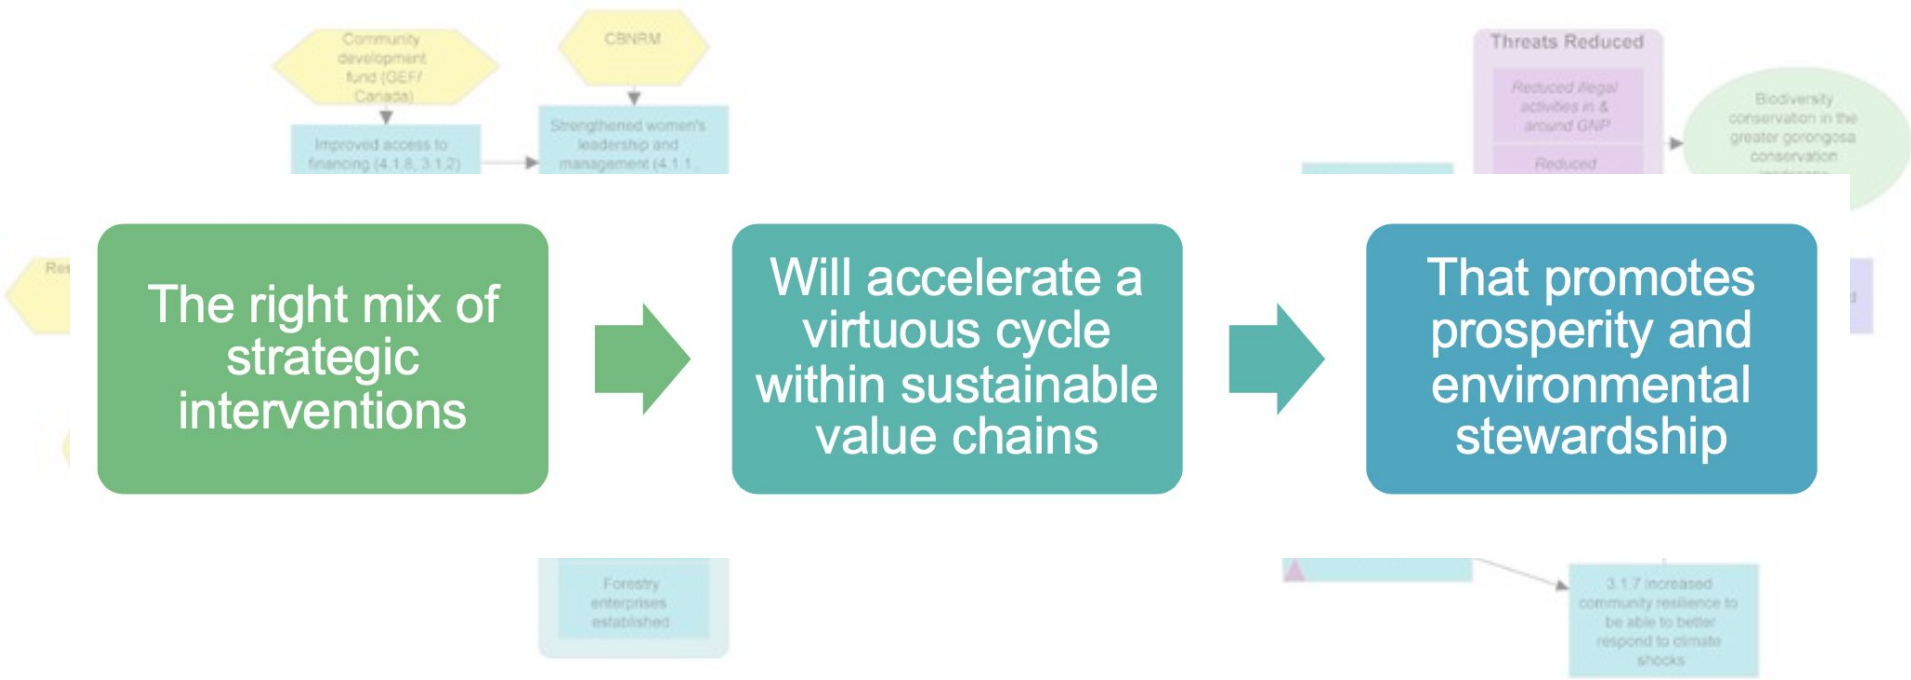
Community development fund (GEF/ Canada)

CBNRM

Improved access to financing (4.1.8, 3.1.2)

Strengthened women's leadership and management (4.1.1

Threats Reduced

Reduced illegal activities in & around GNP

Reduced

Biodiversity conservation in the greater gorongosa conservation

Res

The right mix of strategic interventions

Will accelerate a virtuous cycle within sustainable value chains

That promotes prosperity and environmental stewardship

Forestry enterprises established

3.1.7 Increased community resilience to be able to better respond to climate shocks